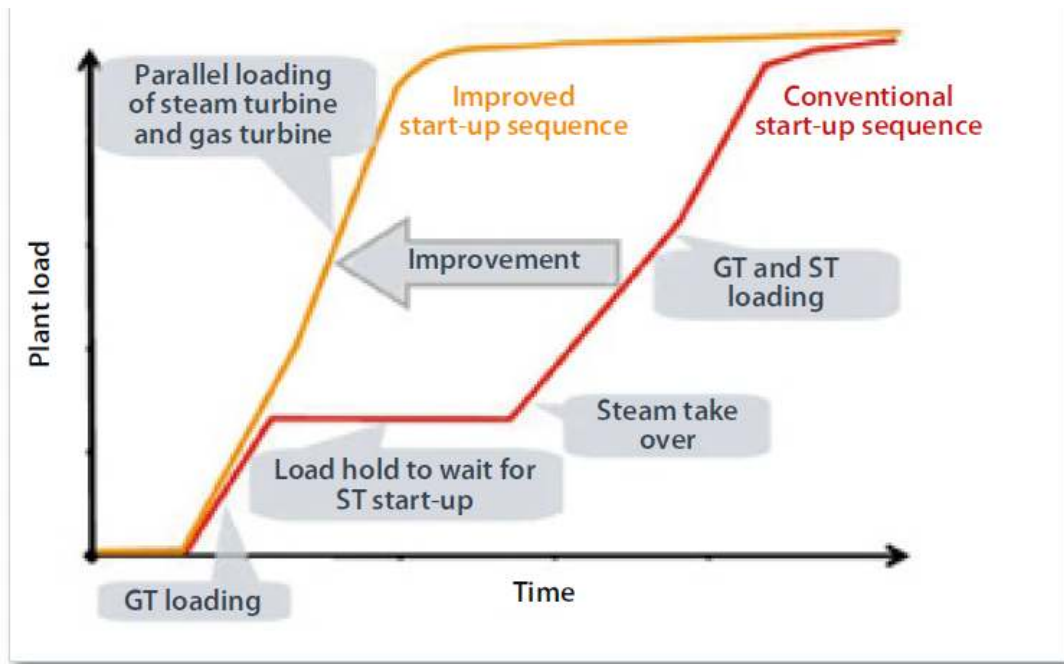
Parallel loading of steam turbine and gas turbine

Improved start-up sequence

Conventional start-up sequence

Improvement

GT and ST loading

Plant load

Steam take over

Load hold to wait for ST start-up

GT loading

Time